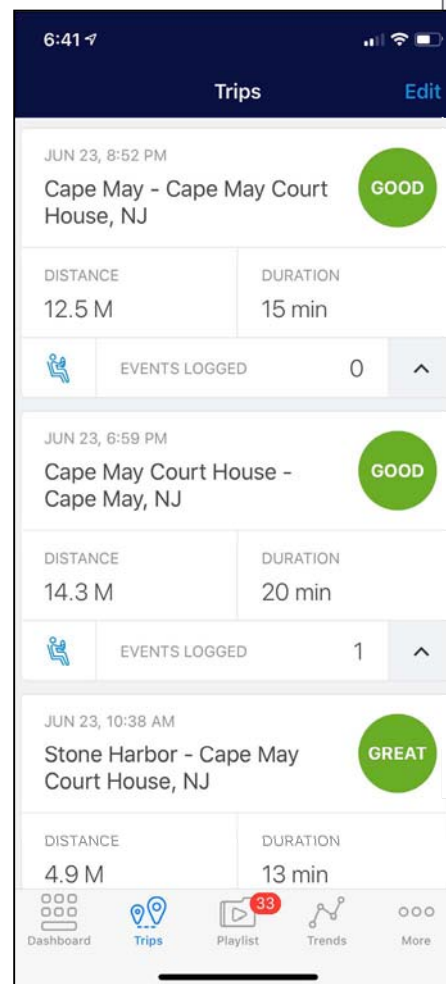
6:41

Trips

Edit

JUN 23, 8:52 PM

Cape May - Cape May Court House, NJ

GOOD

DISTANCE

12.5 M

DURATION

15 min

EVENTS LOGGED

0

JUN 23, 6:59 PM

Cape May Court House - Cape May, NJ

GOOD

DISTANCE

14.3 M

DURATION

20 min

EVENTS LOGGED

1

JUN 23, 10:38 AM

Stone Harbor - Cape May Court House, NJ

GREAT

DISTANCE

4.9 M

DURATION

13 min

Dashboard

Trips

33

Playlist

Trends

More